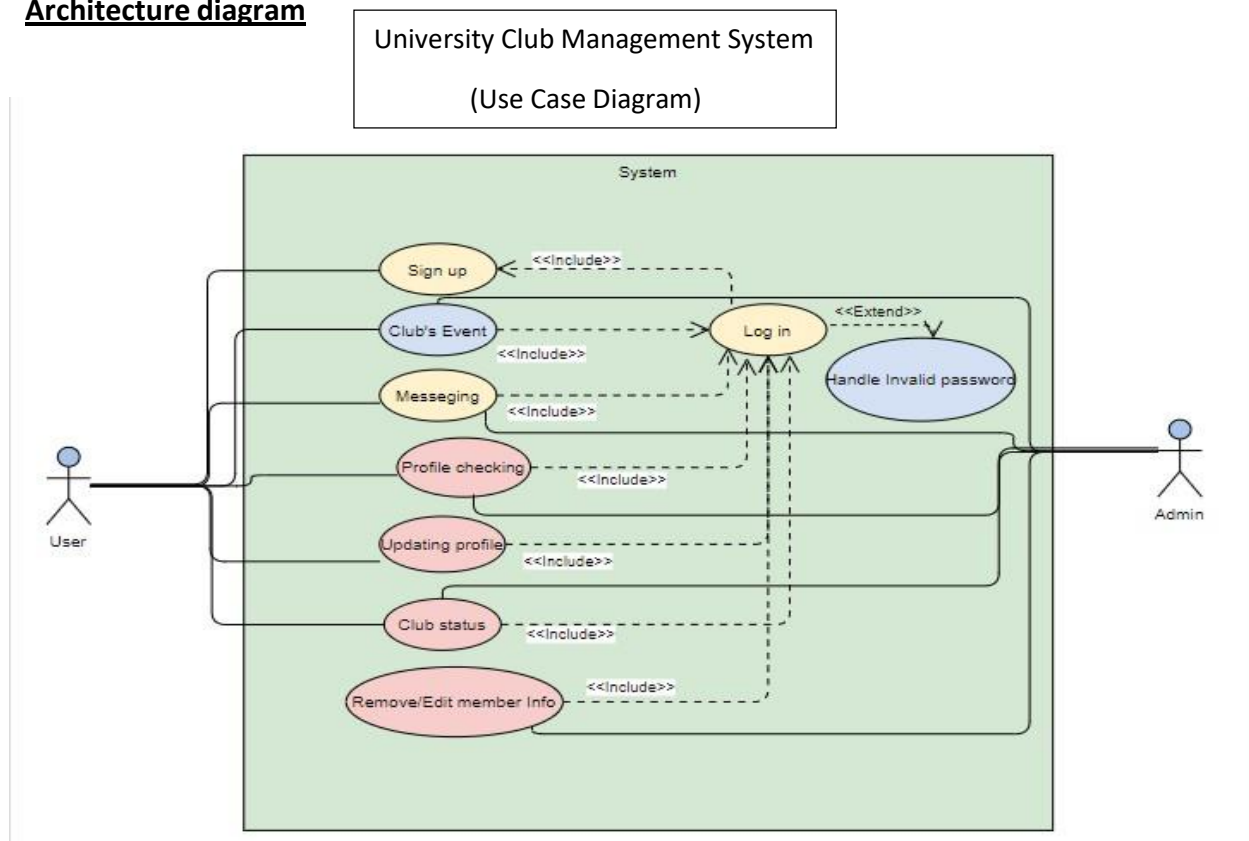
**Architecture diagram**

University Club Management System

(Use Case Diagram)

System

Sign up

<<Include>>

Club's Event

Log in

<<Extend>>

<<Include>>

Handle Invalid password

Messeging

<<Include>>

Profile checking

<<Include>>

User

Admin

Updating profile

<<Include>>

Club status

<<Include>>

Remove/Edit member Info

<<Include>>